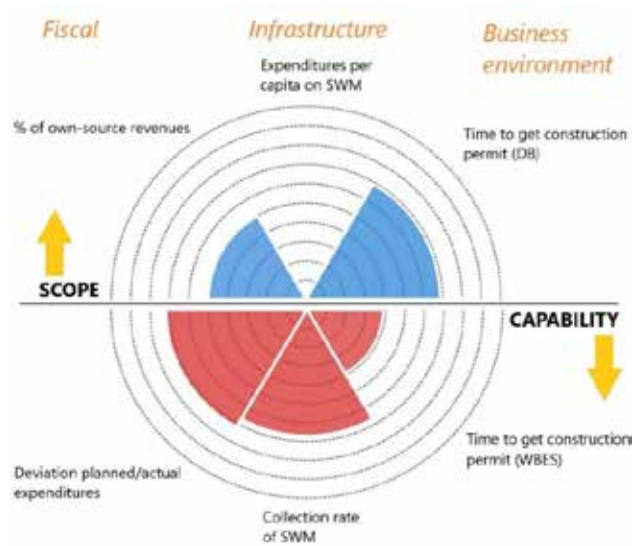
Fiscal

Infrastructure

Business environment

Expenditures per capita on SWM

% of own-source revenues

Time to get construction permit (DB)

SCOPE

CAPABILITY

Time to get construction permit (WBES)

Deviation planned/actual expenditures

Collection rate of SWM